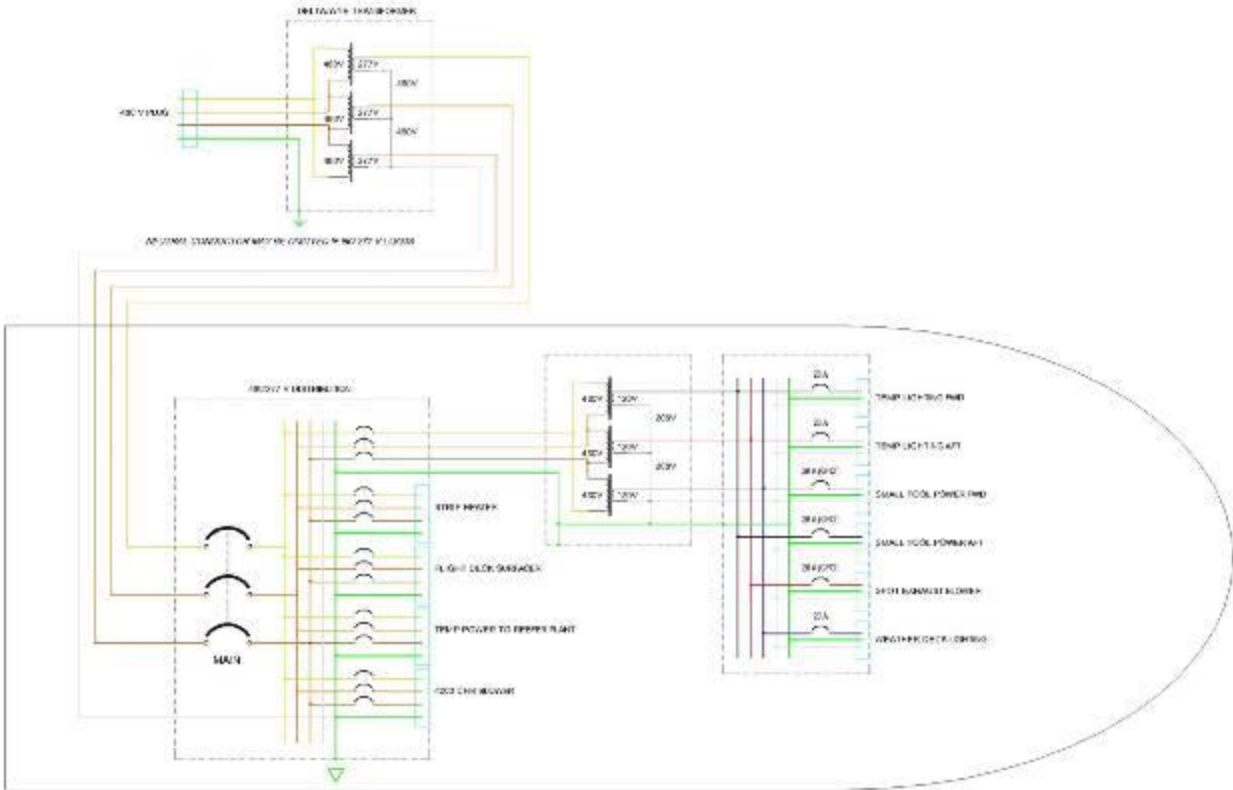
DELTA-WYE TRANSFORMER

480V
277V
480V
277V
480V
480V
277V
480V

480 V PWG

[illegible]

480/277 V DISTRIBUTION

MAIN

STRIP HEATER

FLIGHT DECK SUBPANEL

TEMP POWER TO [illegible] PLANT

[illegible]

480V
120V
208V
480V
120V
208V
480V
120V

20A
TEMP LIGHTING FWD
20A
TEMP LIGHTING AFT
20A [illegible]
SMALL TOOL POWER FWD
20A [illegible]
SMALL TOOL POWER AFT
20A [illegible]
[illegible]
20A
WEATHER DECK LIGHTING